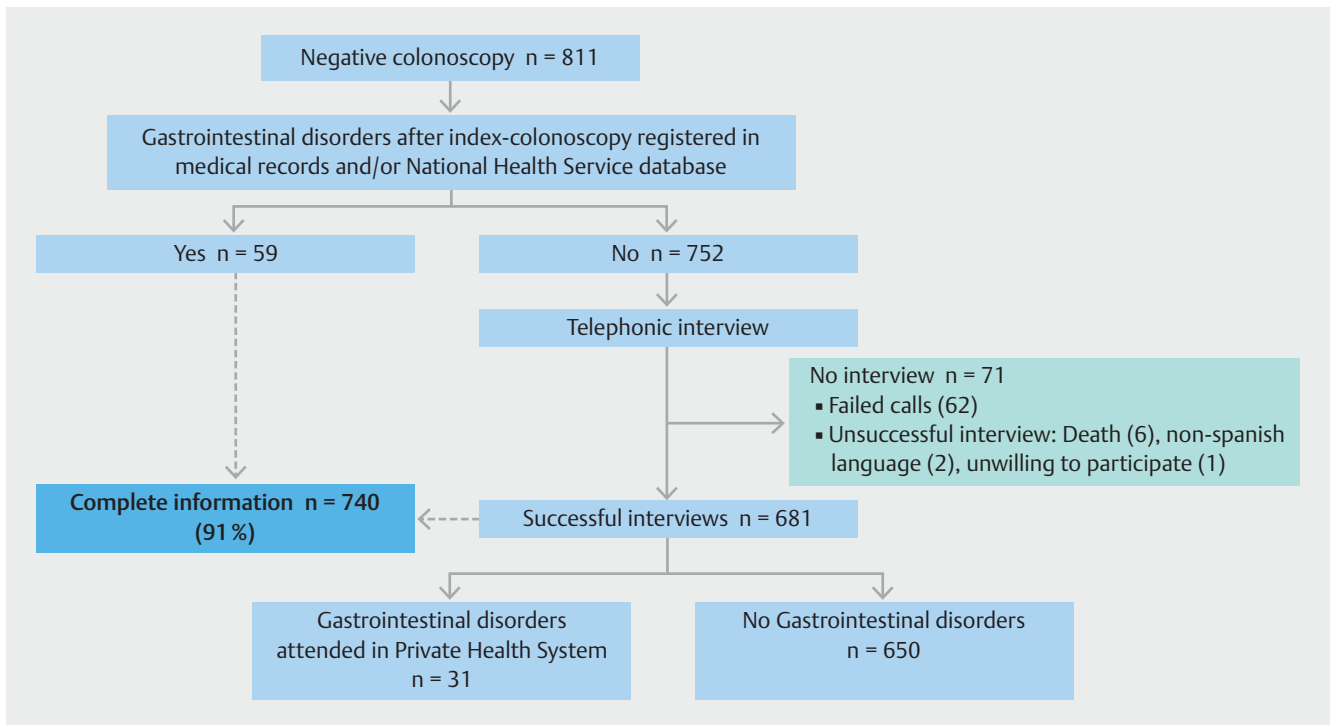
Negative colonoscopy n = 811

Gastrointestinal disorders after index-colonoscopy registered in medical records and/or National Health Service database

Yes n = 59

No n = 752

Telephonic interview

No interview n = 71
▪ Failed calls (62)
▪ Unsuccessful interview: Death (6), non-spanish language (2), unwilling to participate (1)

Complete information n = 740 (91 %)

Successful interviews n = 681

Gastrointestinal disorders attended in Private Health System n = 31

No Gastrointestinal disorders n = 650